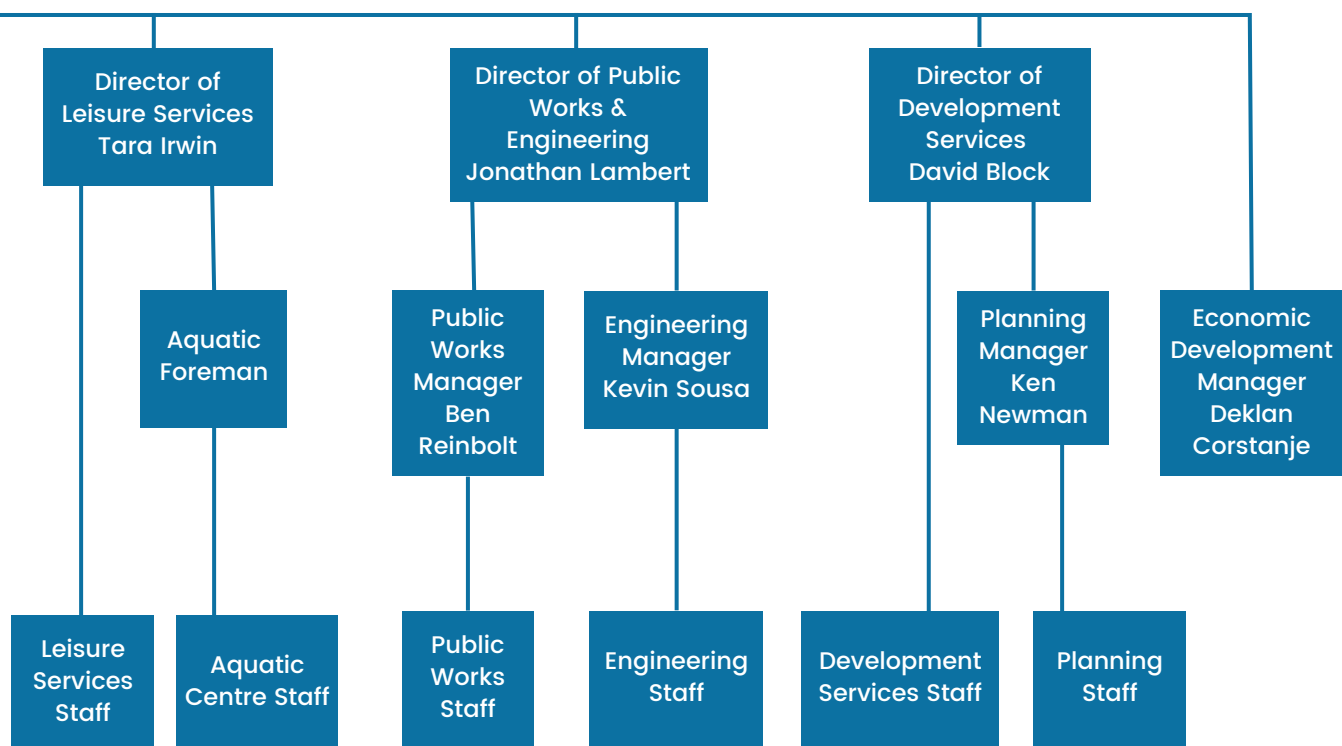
Director of Leisure Services Tara Irwin

Director of Public Works & Engineering Jonathan Lambert

Director of Development Services David Block

Aquatic Foreman

Public Works Manager Ben Reinbolt

Engineering Manager Kevin Sousa

Planning Manager Ken Newman

Economic Development Manager Deklan Corstanje

Leisure Services Staff

Aquatic Centre Staff

Public Works Staff

Engineering Staff

Development Services Staff

Planning Staff